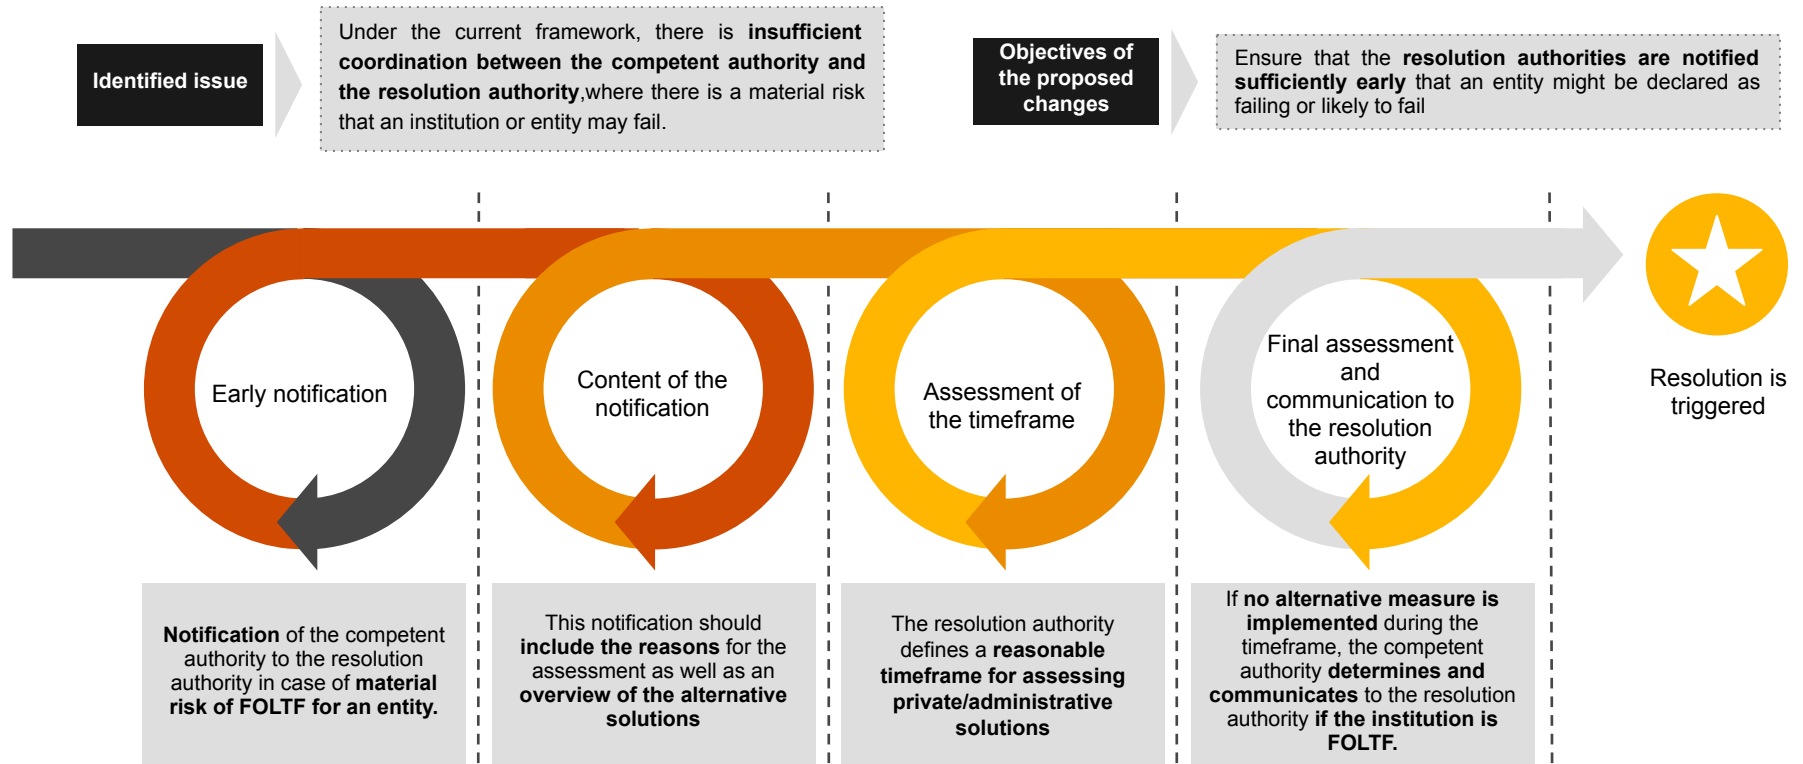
Identified issue

Under the current framework, there is insufficient coordination between the competent authority and the resolution authority,where there is a material risk that an institution or entity may fail.

Objectives of the proposed changes

Ensure that the resolution authorities are notified sufficiently early that an entity might be declared as failing or likely to fail

Early notification

Content of the notification

Assessment of the timeframe

Final assessment and communication to the resolution authority

Resolution is triggered

Notification of the competent authority to the resolution authority in case of material risk of FOLTF for an entity.

This notification should include the reasons for the assessment as well as an overview of the alternative solutions

The resolution authority defines a reasonable timeframe for assessing private/administrative solutions

If no alternative measure is implemented during the timeframe, the competent authority determines and communicates to the resolution authority if the institution is FOLTF.